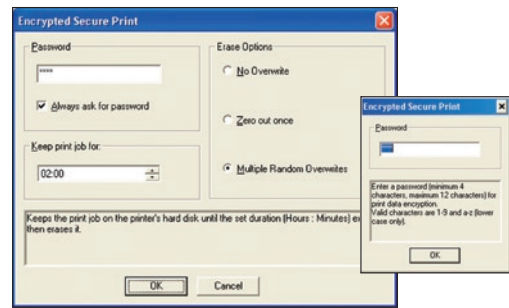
Encrypted Secure Print

Password

****

Always ask for password

Keep print job for:

02:00

Erase Options

No Overwrite

Zero out once

Multiple Random Overwrites

Keeps the print job on the printer's hard disk until the set duration (Hours : Minutes) ex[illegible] then erases it.

OK

Cancel

Encrypted Secure Print

Password

Enter a password (minimum 4 characters, maximum 12 characters) for print data encryption.
Valid characters are 1-9 and a-z (lower case only).

OK